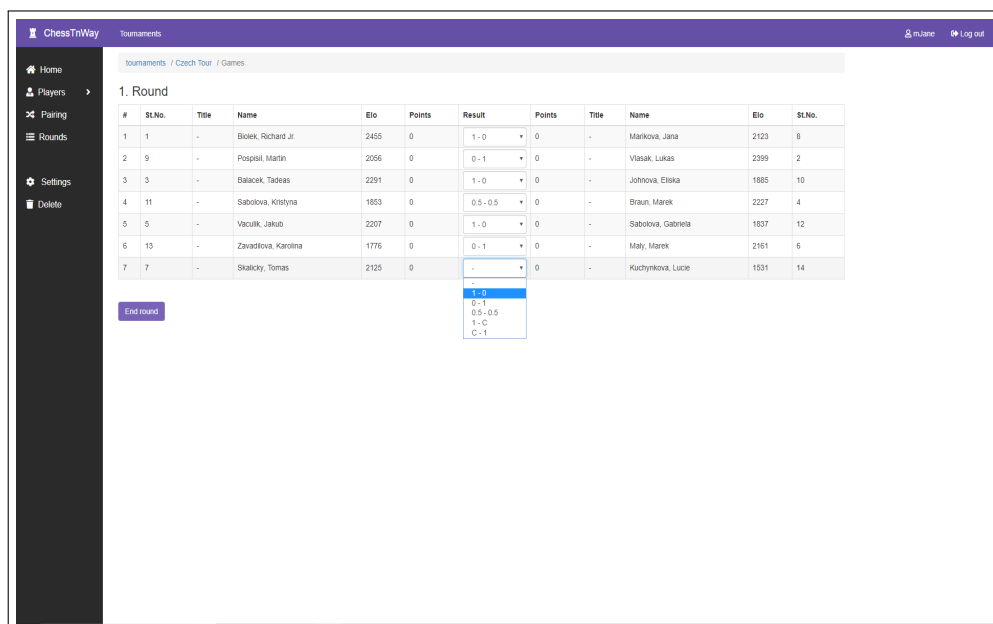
ChessTnWay Tournaments mJane Log out

Home
Players
Pairing
Rounds

Settings
Delete

tournaments / Czech Tour / Games

1. Round

| # | St.No. | Title | Name | Elo | Points | Result | Points | Title | Name | Elo | St.No. |
|---|---|---|---|---|---|---|---|---|---|---|---|
| 1 | 1 | - | Biolek, Richard Jr. | 2455 | 0 | 1 - 0 | 0 | - | Marikova, Jana | 2123 | 8 |
| 2 | 9 | - | Pospisil, Martin | 2056 | 0 | 0 - 1 | 0 | - | Vlasak, Lukas | 2399 | 2 |
| 3 | 3 | - | Balacek, Tadeas | 2291 | 0 | 1 - 0 | 0 | - | Johnova, Eliska | 1885 | 10 |
| 4 | 11 | - | Sabolova, Kristyna | 1853 | 0 | 0.5 - 0.5 | 0 | - | Braun, Marek | 2227 | 4 |
| 5 | 5 | - | Vaculik, Jakub | 2207 | 0 | 1 - 0 | 0 | - | Sabolova, Gabriela | 1837 | 12 |
| 6 | 13 | - | Zavadilova, Karolina | 1776 | 0 | 0 - 1 | 0 | - | Maly, Marek | 2161 | 6 |
| 7 | 7 | - | Skalicky, Tomas | 2125 | 0 | - | 0 | - | Kuchynkova, Lucie | 1531 | 14 |

-
1 - 0
0 - 1
0.5 - 0.5
1 - C
C - 1

End round